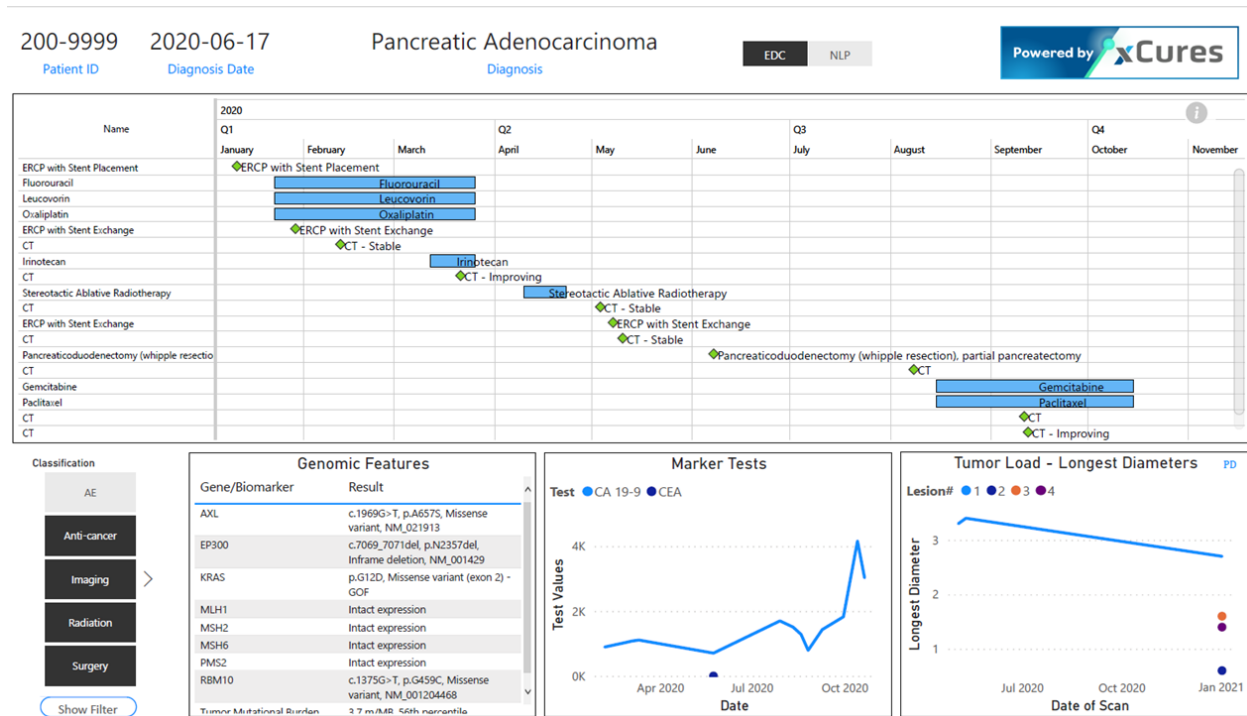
200-9999
Patient ID

2020-06-17
Diagnosis Date

Pancreatic Adenocarcinoma
Diagnosis

EDC NLP

Powered by xCures

| Name | 2020 |
|---|---|
| | Q1: January, February, March; Q2: April, May, June; Q3: July, August, September; Q4: October, November |
| ERCP with Stent Placement | ERCP with Stent Placement |
| Fluorouracil | Fluorouracil |
| Leucovorin | Leucovorin |
| Oxaliplatin | Oxaliplatin |
| ERCP with Stent Exchange | ERCP with Stent Exchange |
| CT | CT - Stable |
| Irinotecan | Irinotecan |
| CT | CT - Improving |
| Stereotactic Ablative Radiotherapy | Stereotactic Ablative Radiotherapy |
| CT | CT - Stable |
| ERCP with Stent Exchange | ERCP with Stent Exchange |
| CT | CT - Stable |
| Pancreaticoduodenectomy (whipple resectio | Pancreaticoduodenectomy (whipple resection), partial pancreatectomy |
| CT | CT |
| Gemcitabine | Gemcitabine |
| Paclitaxel | Paclitaxel |
| CT | CT |
| CT | CT - Improving |

Classification
AE
Anti-cancer
Imaging
Radiation
Surgery
Show Filter

Genomic Features

| Gene/Biomarker | Result |
|---|---|
| AXL | c.1969G>T, p.A657S, Missense variant, NM_021913 |
| EP300 | c.7069_7071del, p.N2357del, Inframe deletion, NM_001429 |
| KRAS | p.G12D, Missense variant (exon 2) - GOF |
| MLH1 | Intact expression |
| MSH2 | Intact expression |
| MSH6 | Intact expression |
| PMS2 | Intact expression |
| RBM10 | c.1375G>T, p.G459C, Missense variant, NM_001204468 |
| Tumor Mutational Burden | 3.7 m/MB, 56th percentile |

Marker Tests
Test ● CA 19-9 ● CEA
Test Values
4K
2K
0K
Apr 2020 Jul 2020 Oct 2020
Date

Tumor Load - Longest Diameters
PD
Lesion# ● 1 ● 2 ● 3 ● 4
Longest Diameter
3
2
1
Jul 2020 Oct 2020 Jan 2021
Date of Scan